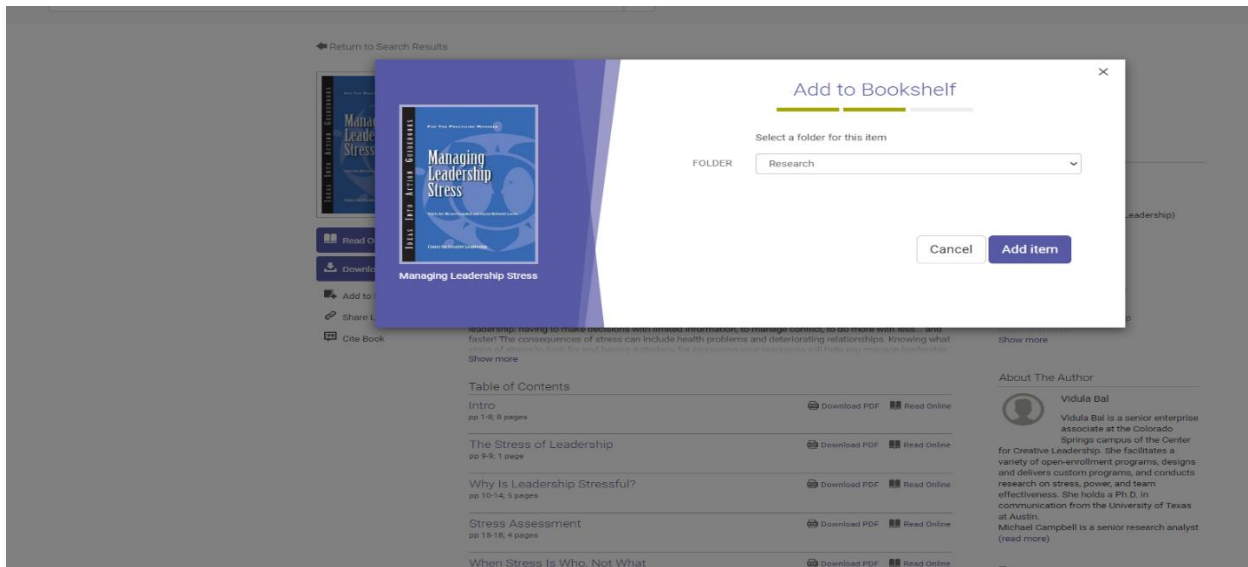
Return to Search Results

Manag Leade Stress

Read O

Downl

Add to

Share L

Cite Book

For The Practicing Manager
Ideas Into Action Guidebooks
Managing Leadership Stress
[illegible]
Center for Creative Leadership

Managing Leadership Stress

×

Add to Bookshelf

Select a folder for this item

FOLDER Research

Cancel Add item

eadership)

leadership: having to make decisions with limited information, to manage conflict, to do more with less... and faster! The consequences of stress can include health problems and deteriorating relationships. Knowing what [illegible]
Show more

Show more

Table of Contents

Intro
pp 1-8; 8 pages
Download PDF Read Online

The Stress of Leadership
pp 9-9; 1 page
Download PDF Read Online

Why Is Leadership Stressful?
pp 10-14; 5 pages
Download PDF Read Online

Stress Assessment
pp 15-18; 4 pages
Download PDF Read Online

When Stress Is Who, Not What
Download PDF Read Online

About The Author

Vidula Bal

Vidula Bal is a senior enterprise associate at the Colorado Springs campus of the Center for Creative Leadership. She facilitates a variety of open-enrollment programs, designs and delivers custom programs, and conducts research on stress, power, and team effectiveness. She holds a Ph.D. in communication from the University of Texas at Austin.
Michael Campbell is a senior research analyst
(read more)